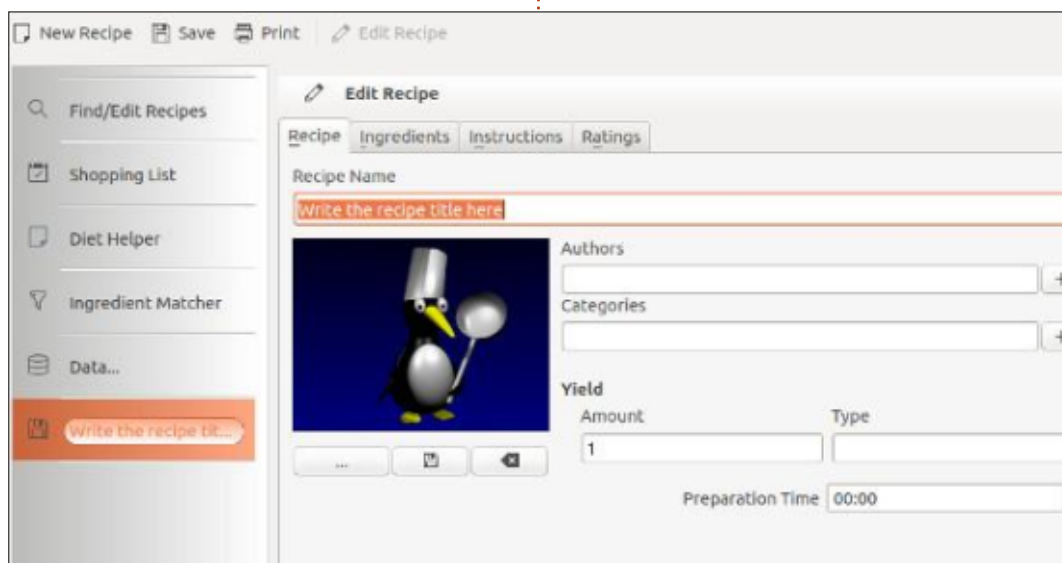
New Recipe Save Print Edit Recipe

Find/Edit Recipes

Shopping List

Diet Helper

Ingredient Matcher

Data...

Write the recipe tit...

Edit Recipe

Recipe Ingredients Instructions Ratings

Recipe Name

Write the recipe title here

Authors

Categories

Yield

Amount

Type

1

...

Preparation Time 00:00